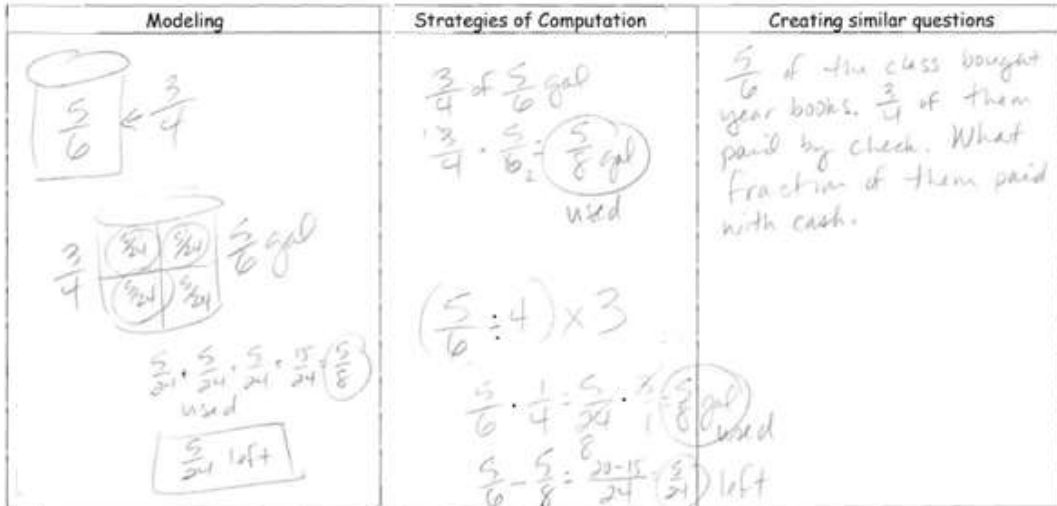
| Modeling | Strategies of Computation | Creating similar questions |
|---|---|---|
| $\frac{5}{6} \leftarrow \frac{3}{4}$ <br> $\frac{3}{4}$ $\frac{5}{24}$ $\frac{5}{24}$ $\frac{5}{24}$ $\frac{5}{24}$ $\frac{5}{6}$ gal <br> $\frac{5}{24}+\frac{5}{24}+\frac{5}{24}=\frac{15}{24}=\frac{5}{8}$ used <br> $\frac{5}{24}$ left | $\frac{3}{4}$ of $\frac{5}{6}$ gal <br> $\frac{3}{4}\cdot\frac{5}{6_2}=\frac{5}{8}$ gal used <br> $(\frac{5}{6}\div4)\times3$ <br> $\frac{5}{6}\cdot\frac{1}{4}=\frac{5}{24}\cdot\frac{3}{1}=\frac{5}{8}$ gal used <br> $\frac{5}{6}-\frac{5}{8}=\frac{20-15}{24}=\frac{5}{24}$ left | $\frac{5}{6}$ of the class bought year books. $\frac{3}{4}$ of them paid by check. What fraction of them paid with cash. |